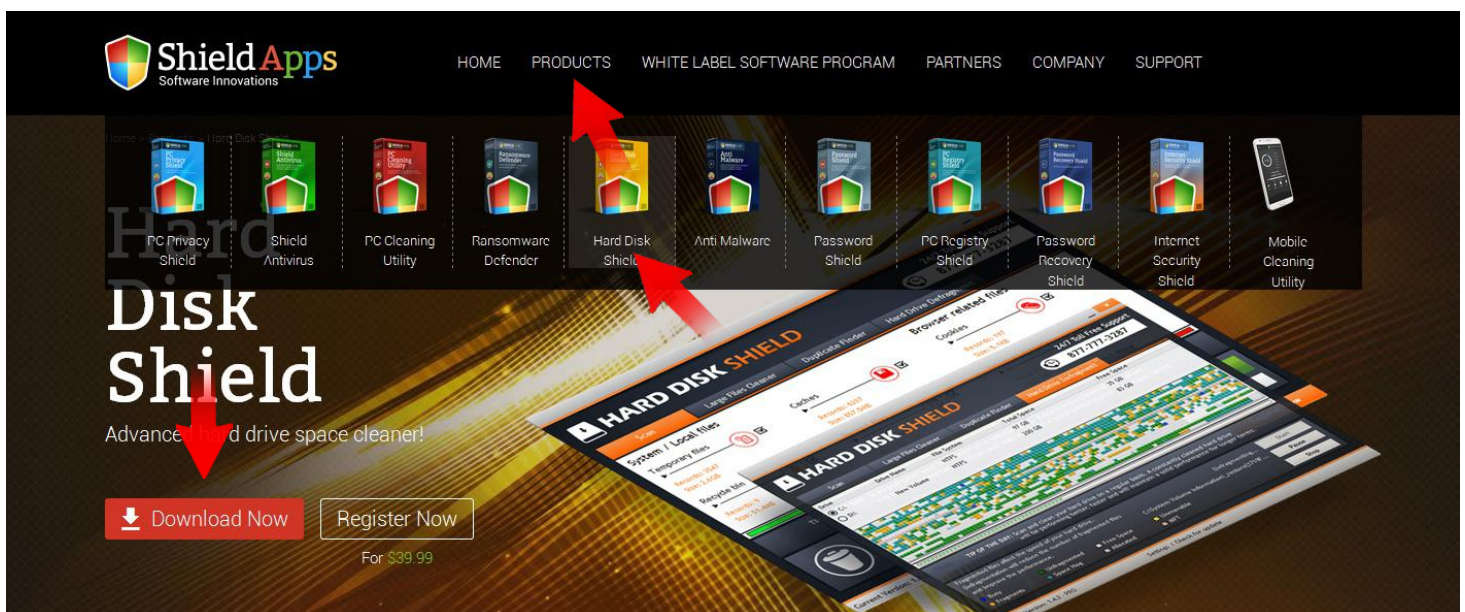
ShieldApps
Software Innovations

HOME PRODUCTS WHITE LABEL SOFTWARE PROGRAM PARTNERS COMPANY SUPPORT

Home » Products » Hard Disk Shield

PC Privacy Shield
Shield Antivirus
PC Cleaning Utility
Ransomware Defender
Hard Disk Shield
Anti Malware
Password Shield
PC Registry Shield
Password Recovery Shield
Internet Security Shield
Mobile Cleaning Utility

Hard Disk Shield

Advanced hard drive space cleaner!

Download Now
Register Now
For $39.99

HARD DISK SHIELD
Scan
Large Files Cleaner
Duplicate Finder
Hard Drive Defragmenter
System / Local files
Temporary files
Recycle bin
Caches
Browser related files
Cookies
24/7 Toll Free Support
877-777-3287

HARD DISK SHIELD
Scan
Large Files Cleaner
Duplicate Finder
Hard Drive Defragmenter
Drive Name
File System
Total Space
Free Space
New Volume
NTFS
Start
Pause
Stop